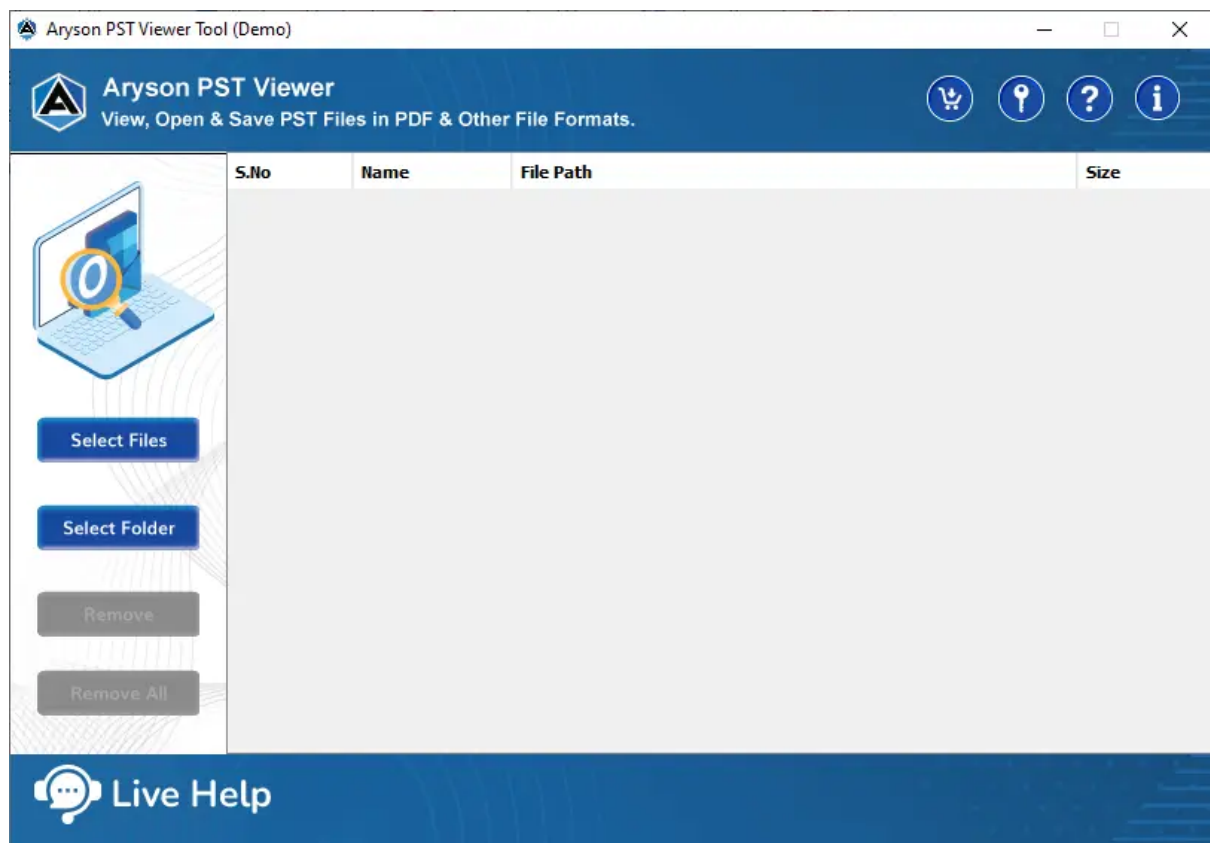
Aryson PST Viewer Tool (Demo)

Aryson PST Viewer
View, Open & Save PST Files in PDF & Other File Formats.

| S.No | Name | File Path | Size |
|---|---|---|---|

Select Files

Select Folder

Remove

Remove All

Live Help